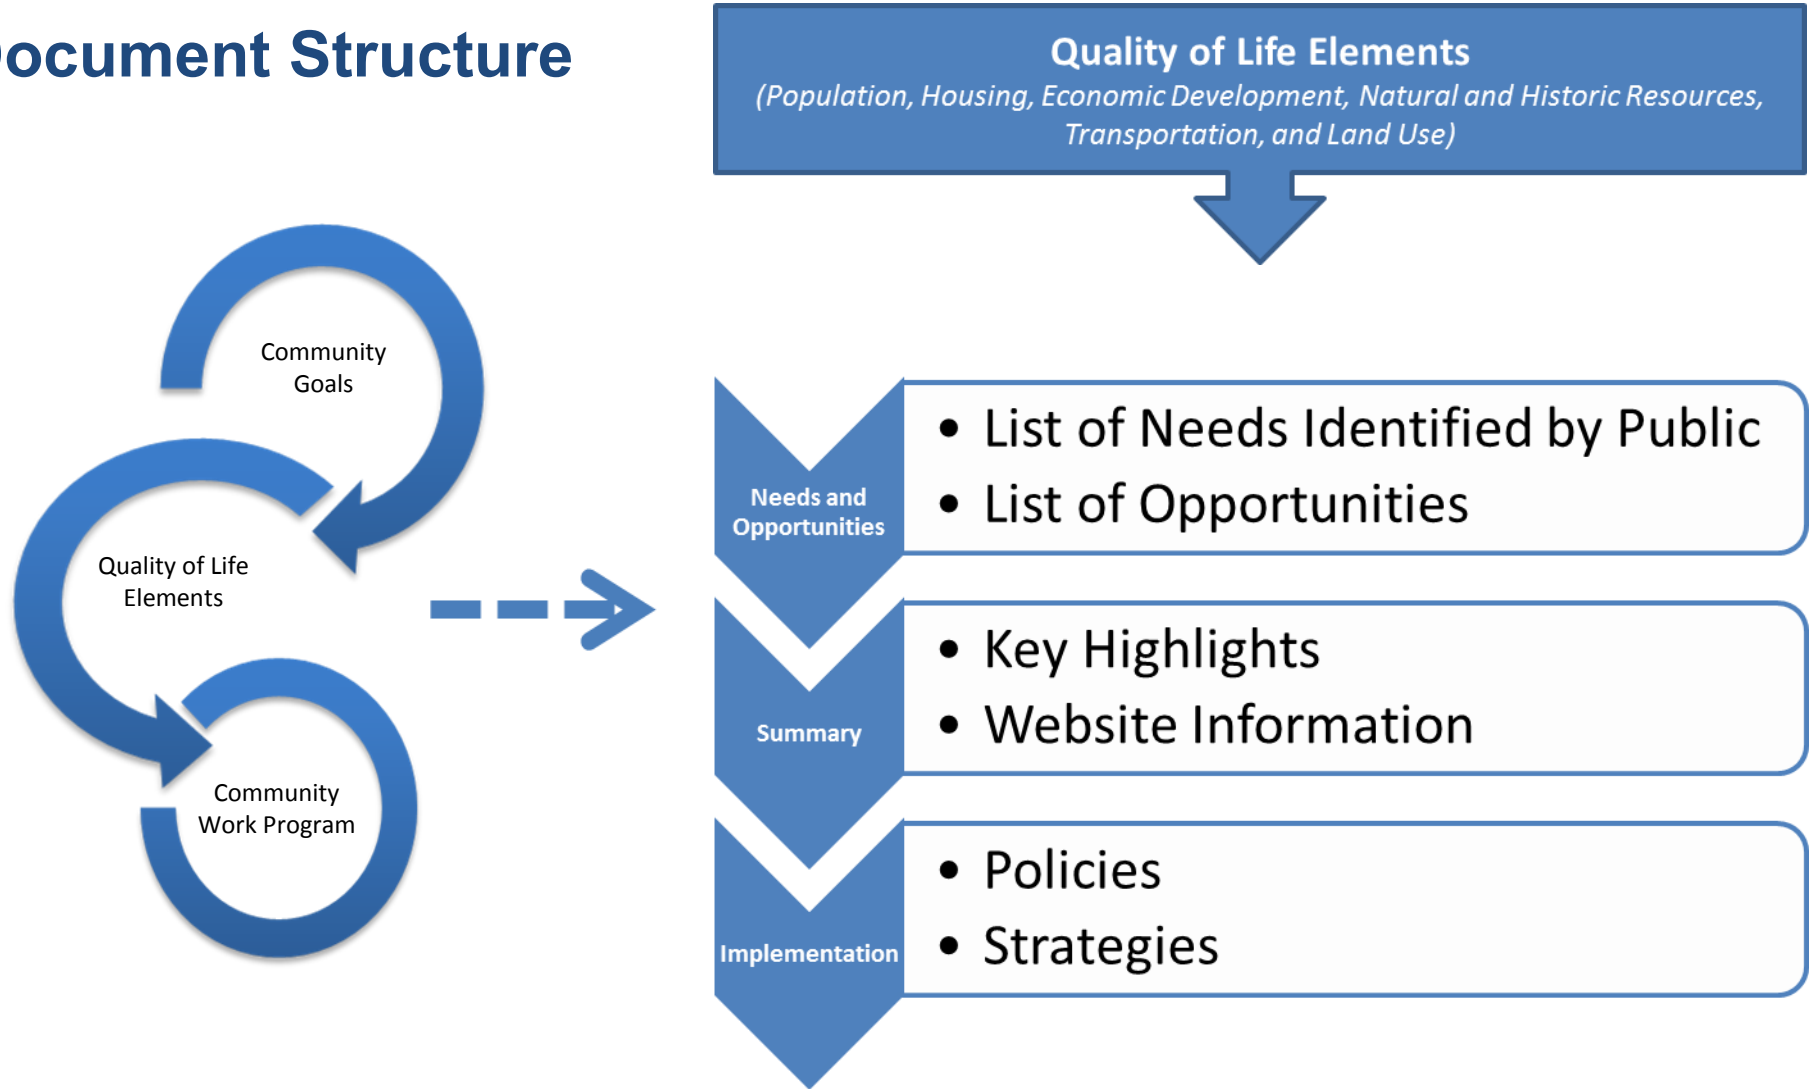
ocument Structure

Community Goals

Quality of Life Elements

Community Work Program

Quality of Life Elements
(Population, Housing, Economic Development, Natural and Historic Resources, Transportation, and Land Use)

Needs and Opportunities

- List of Needs Identified by Public
- List of Opportunities

Summary

- Key Highlights
- Website Information

Implementation

- Policies
- Strategies